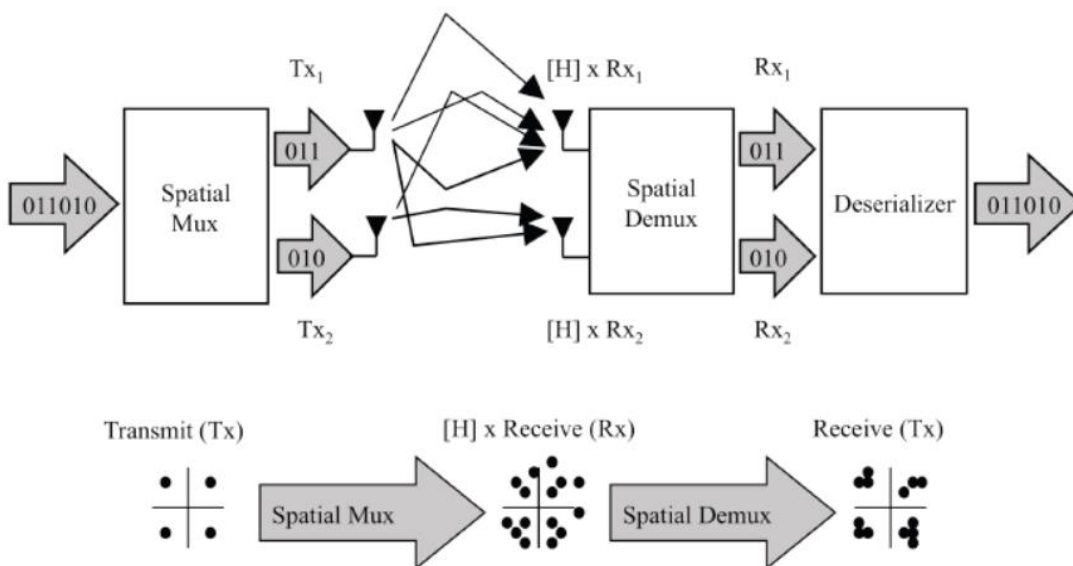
$Tx_1$

$[H] \times Rx_1$

$Rx_1$

011010

Spatial Mux

011

010

Spatial Demux

011

010

Deserializer

011010

$Tx_2$

$[H] \times Rx_2$

$Rx_2$

Transmit (Tx)

Spatial Mux

[H] x Receive (Rx)

Spatial Demux

Receive (Tx)